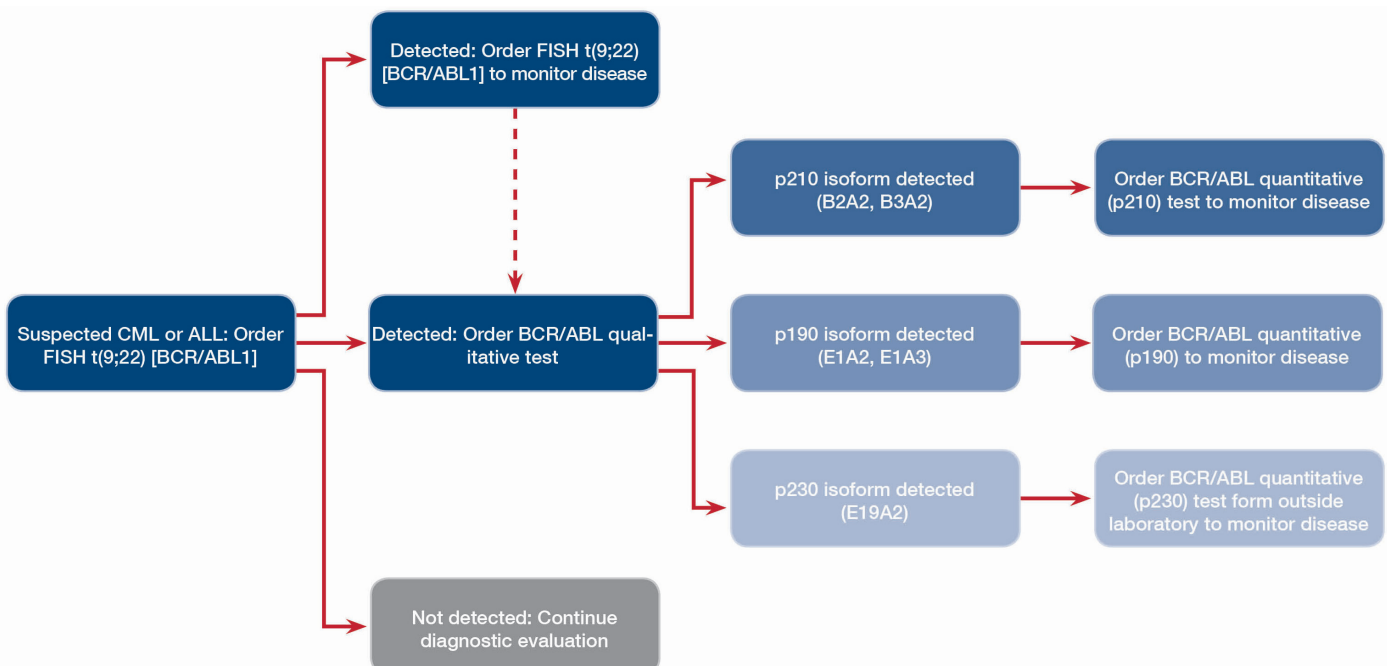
Suspected CML or ALL: Order FISH t(9;22) [BCR/ABL1]

Detected: Order FISH t(9;22) [BCR/ABL1] to monitor disease

Detected: Order BCR/ABL qualitative test

Not detected: Continue diagnostic evaluation

p210 isoform detected (B2A2, B3A2)

Order BCR/ABL quantitative (p210) test to monitor disease

p190 isoform detected (E1A2, E1A3)

Order BCR/ABL quantitative (p190) to monitor disease

p230 isoform detected (E19A2)

Order BCR/ABL quantitative (p230) test form outside laboratory to monitor disease